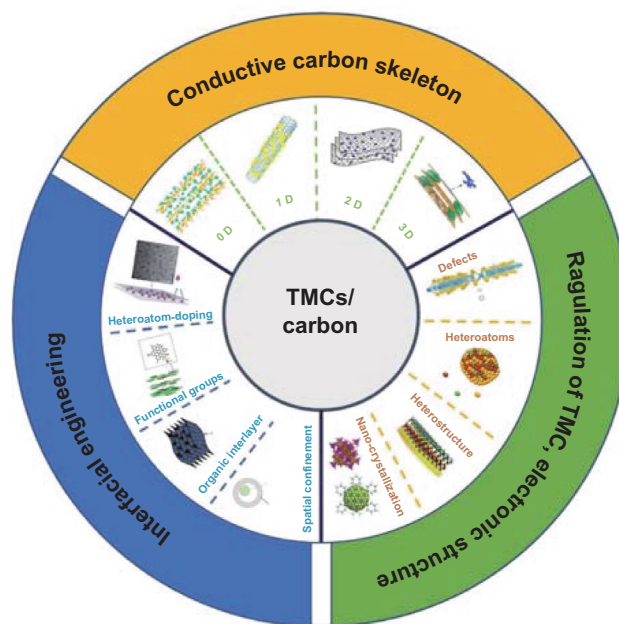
Conductive carbon skeleton

0 D

1 D

2 D

3 D

Ragulation of TMC, electronic structure

Defects

Heteroatoms

Heterostructure

Nano-crystallization

Interfacial engineering

Heteroatom-doping

Functional groups

Organic interlayer

Spatial confinement

TMCs/ carbon